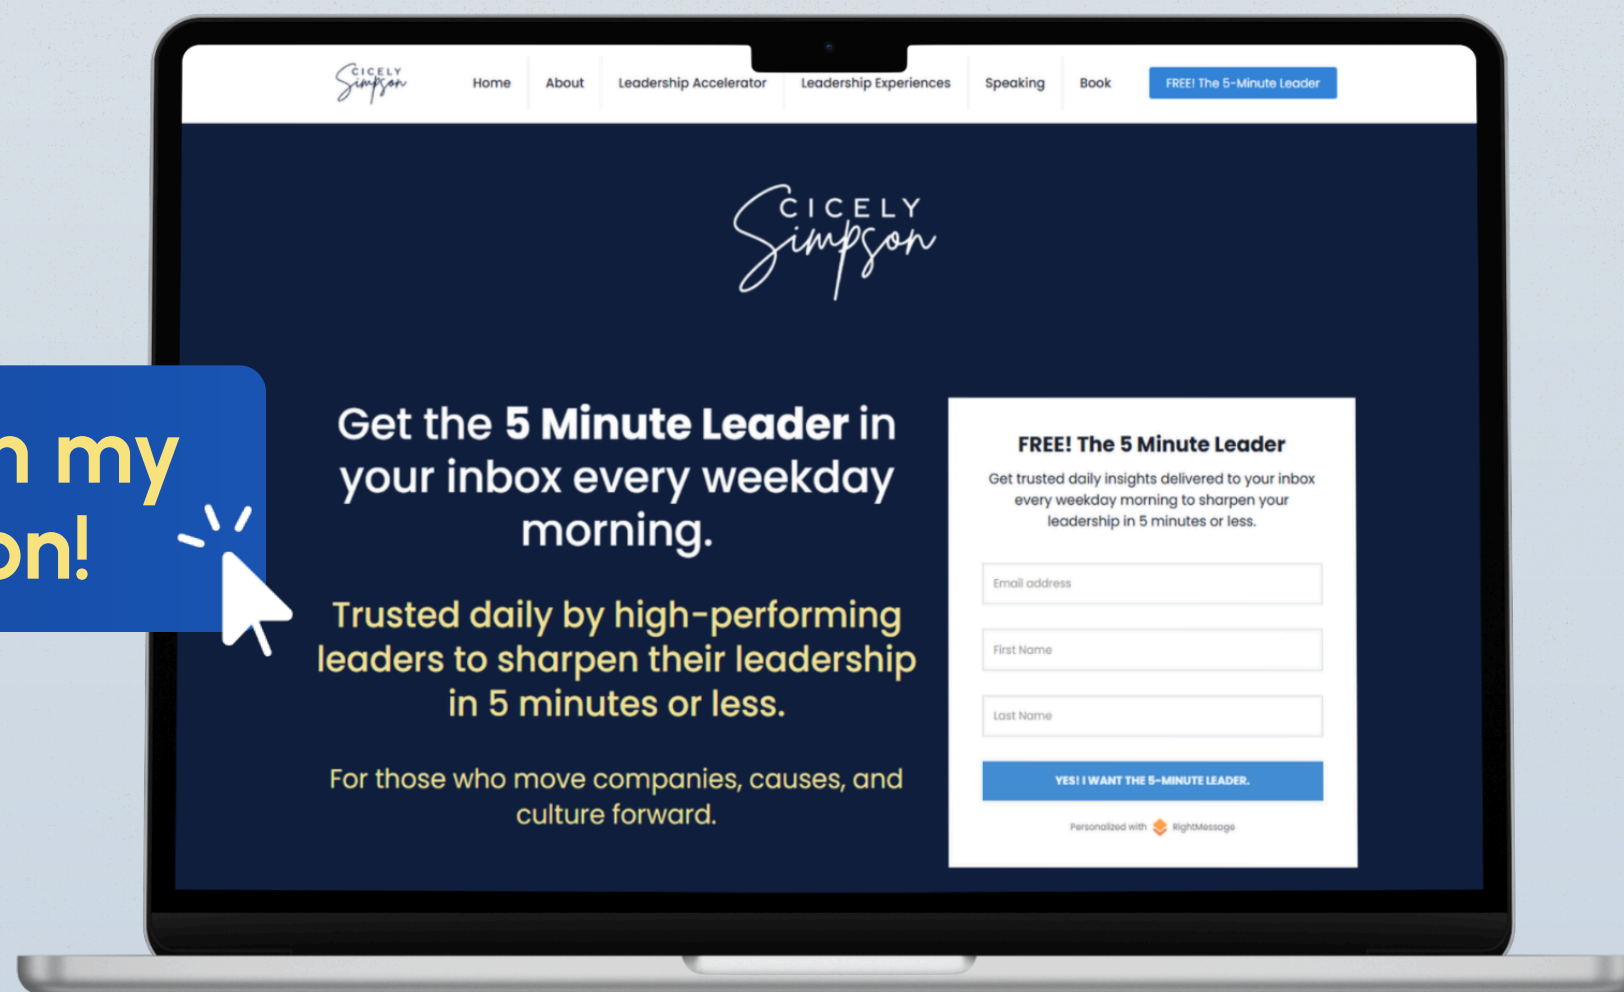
CICELY Simpson

Home About Leadership Accelerator Leadership Experiences Speaking Book FREE! The 5-Minute Leader

CICELY Simpson

n my
on!

Get the **5 Minute Leader** in your inbox every weekday morning.

Trusted daily by high-performing leaders to sharpen their leadership in 5 minutes or less.

For those who move companies, causes, and culture forward.

FREE! The 5 Minute Leader

Get trusted daily insights delivered to your inbox every weekday morning to sharpen your leadership in 5 minutes or less.

Email address

First Name

Last Name

YES! I WANT THE 5-MINUTE LEADER.

Personalized with RightMessage